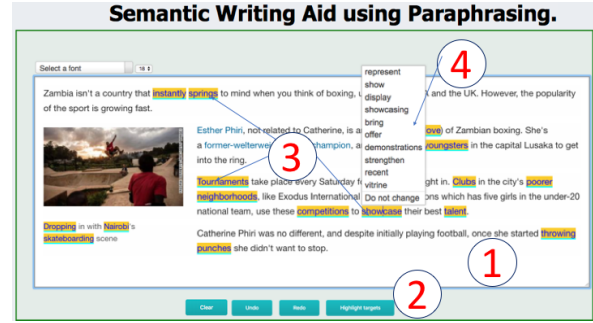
Semantic Writing Aid using Paraphrasing.

Select a font

18

Zambia isn't a country that instantly springs to mind when you think of boxing, u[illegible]A and the UK. However, the popularity of the sport is growing fast.

Esther Phiri, not related to Catherine, is a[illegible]ove) of Zambian boxing. She's a former-welterwe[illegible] champion, a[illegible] youngsters in the capital Lusaka to get into the ring.

Tournaments take place every Saturday f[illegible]ght in. Clubs in the city's poorer neighborhoods, like Exodus International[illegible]ons which has five girls in the under-20 national team, use these competitions to showcase their best talent.

Catherine Phiri was no different, and despite initially playing football, once she started throwing punches she didn't want to stop.

Dropping in with Nairobi's skateboarding scene

represent
show
display
showcasing
bring
offer
demonstrations
strengthen
recent
vitrine
Do not change

4
3
1
2

Clear
Undo
Redo
Highlight targets